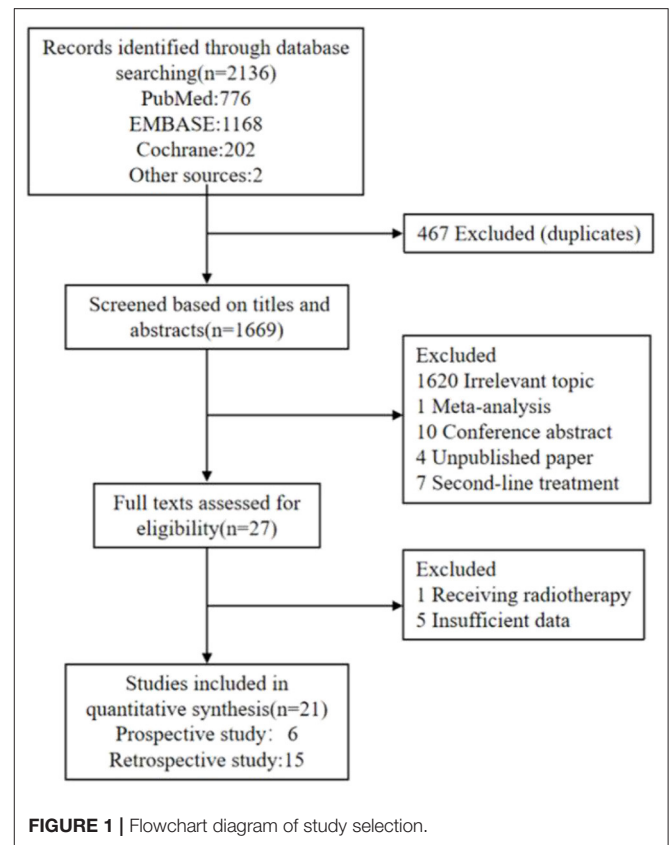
Records identified through database searching(n=2136)
PubMed:776
EMBASE:1168
Cochrane:202
Other sources:2

467 Excluded (duplicates)

Screened based on titles and abstracts(n=1669)

Excluded
1620 Irrelevant topic
1 Meta-analysis
10 Conference abstract
4 Unpublished paper
7 Second-line treatment

Full texts assessed for eligibility(n=27)

Excluded
1 Receiving radiotherapy
5 Insufficient data

Studies included in quantitative synthesis(n=21)
Prospective study：6
Retrospective study:15

FIGURE 1 | Flowchart diagram of study selection.